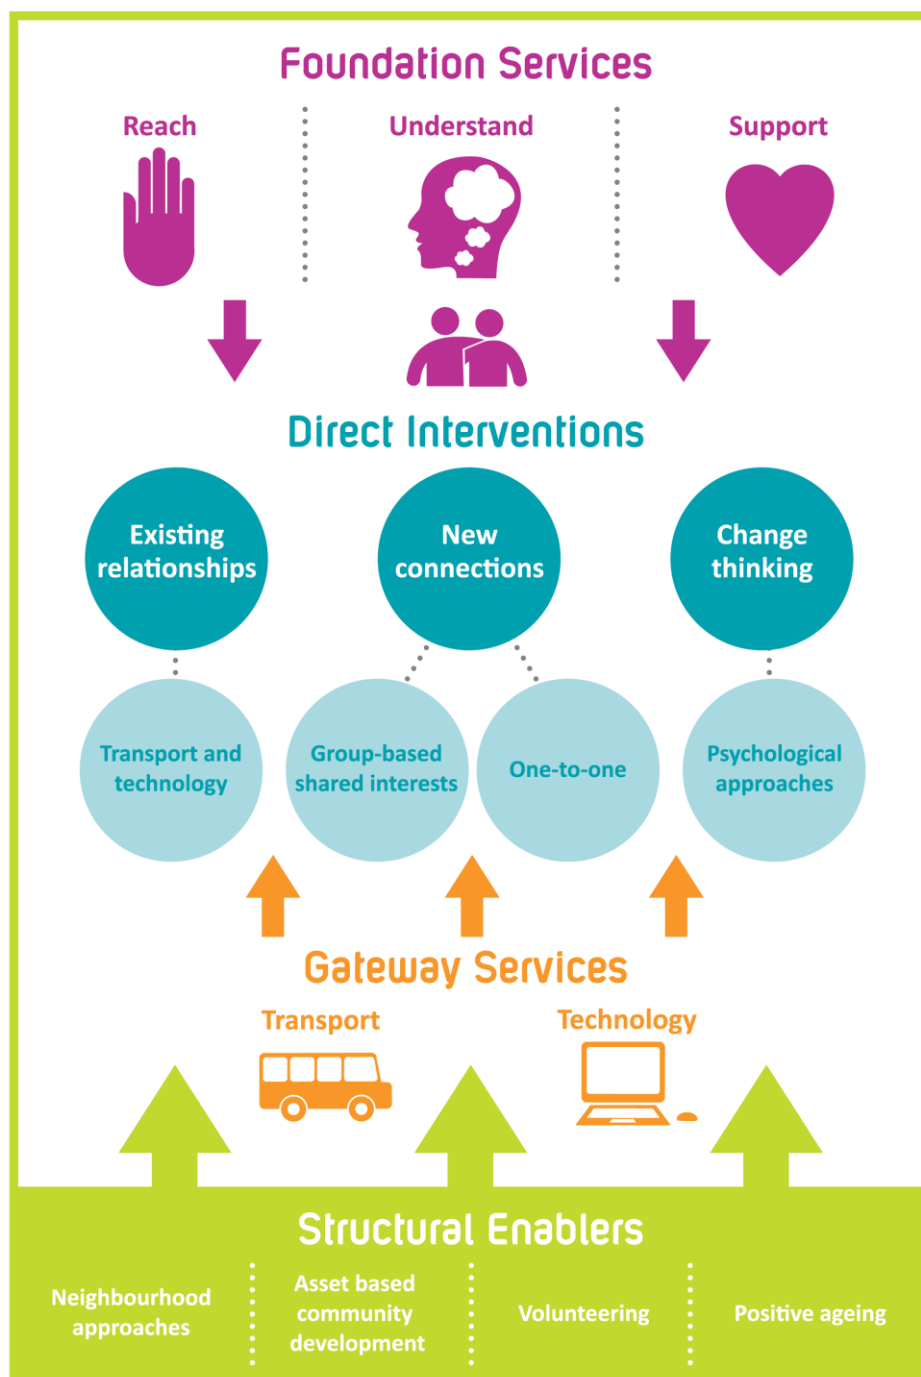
Foundation Services

Reach

Understand

Support

Direct Interventions

Existing relationships

New connections

Change thinking

Transport and technology

Group-based shared interests

One-to-one

Psychological approaches

Gateway Services

Transport

Technology

Structural Enablers

Neighbourhood approaches

Asset based community development

Volunteering

Positive ageing